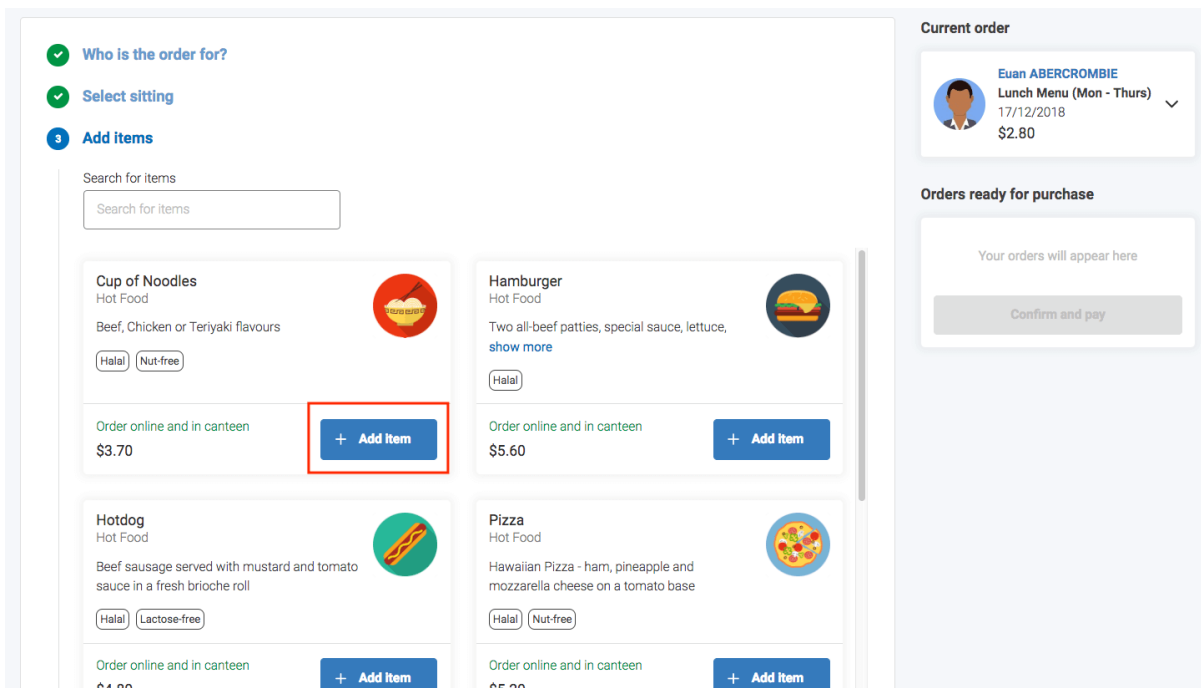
Who is the order for?

Select sitting

3 Add items

Search for items

Search for items

Cup of Noodles
Hot Food
Beef, Chicken or Teriyaki flavours
Halal Nut-free
Order online and in canteen
$3.70
+ Add item

Hamburger
Hot Food
Two all-beef patties, special sauce, lettuce,
show more
Halal
Order online and in canteen
$5.60
+ Add item

Hotdog
Hot Food
Beef sausage served with mustard and tomato sauce in a fresh brioche roll
Halal Lactose-free
Order online and in canteen
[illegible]
+ Add item

Pizza
Hot Food
Hawaiian Pizza - ham, pineapple and mozzarella cheese on a tomato base
Halal Nut-free
Order online and in canteen
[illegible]
+ Add item

Current order

Euan ABERCROMBIE
Lunch Menu (Mon - Thurs)
17/12/2018
$2.80

Orders ready for purchase

Your orders will appear here

Confirm and pay